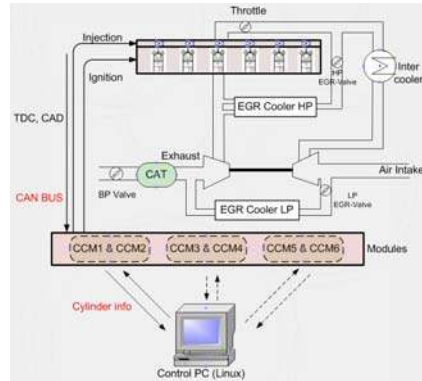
Throttle
Injection
Ignition
HP EGR-Valve
Inter cooler
EGR Cooler HP
TDC, CAD
Exhaust
CAT
BP Valve
Air Intake
LP EGR-Valve
EGR Cooler LP
CAN BUS
CCM1 & CCM2
CCM3 & CCM4
CCM5 & CCM6
Modules
Cylinder info
Control PC (Linux)